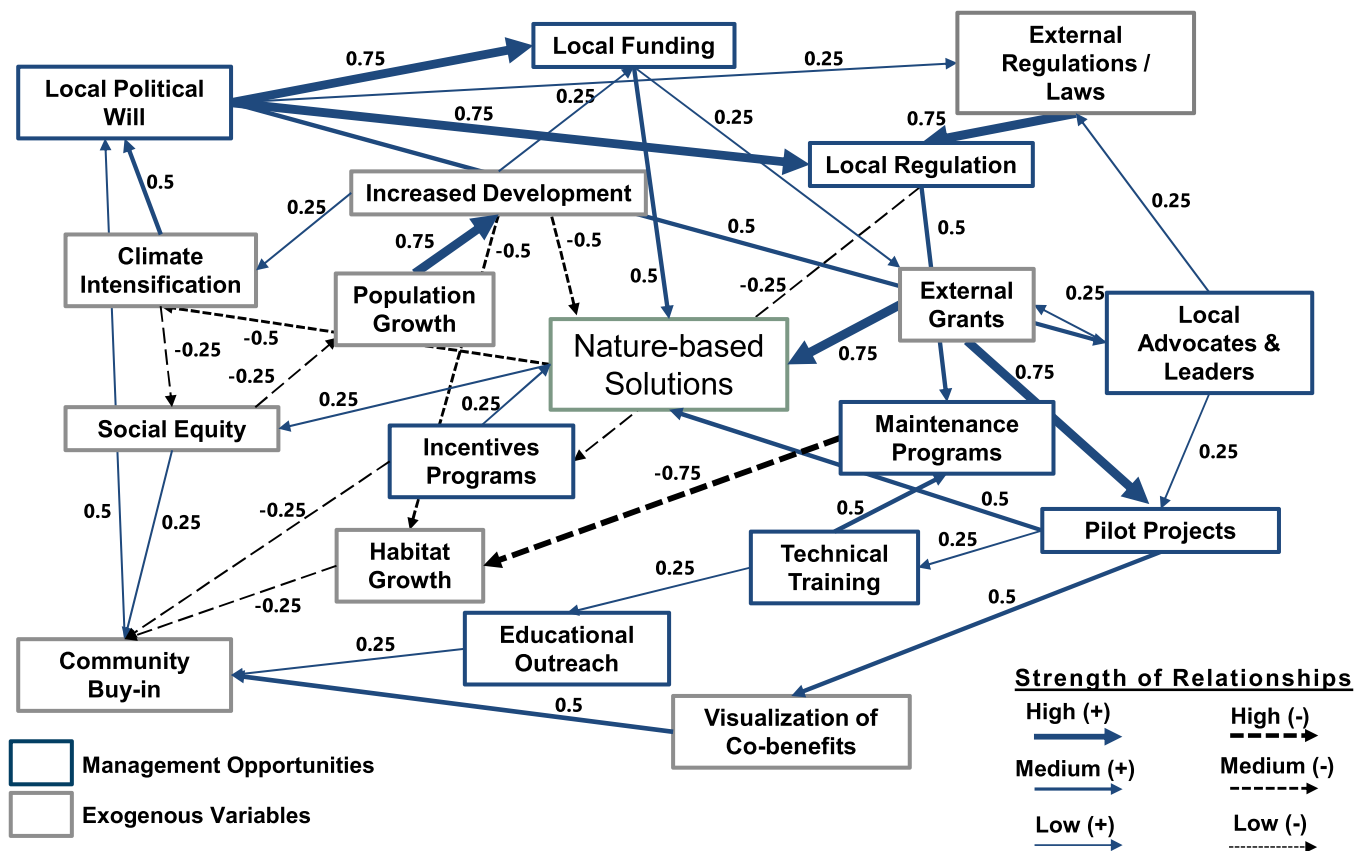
Local Political Will

0.75

Local Funding

0.25

External Regulations / Laws

0.25

0.75

0.25

0.75

Local Regulation

0.5

Increased Development

0.25

0.5

0.25

Climate Intensification

0.75

-0.5

-0.5

0.5

-0.25

External Grants

0.25

Local Advocates & Leaders

Population Growth

0.5

Nature-based Solutions

0.75

0.75

-0.25

-0.5

-0.25

0.25

0.25

Social Equity

Incentives Programs

Maintenance Programs

0.25

-0.75

0.5

0.5

-0.25

0.5

0.25

Pilot Projects

Habitat Growth

0.25

Technical Training

0.25

-0.25

0.5

Educational Outreach

0.25

Community Buy-in

0.5

Visualization of Co-benefits

Strength of Relationships

High (+)

High (-)

Medium (+)

Medium (-)

Low (+)

Low (-)

Management Opportunities

Exogenous Variables